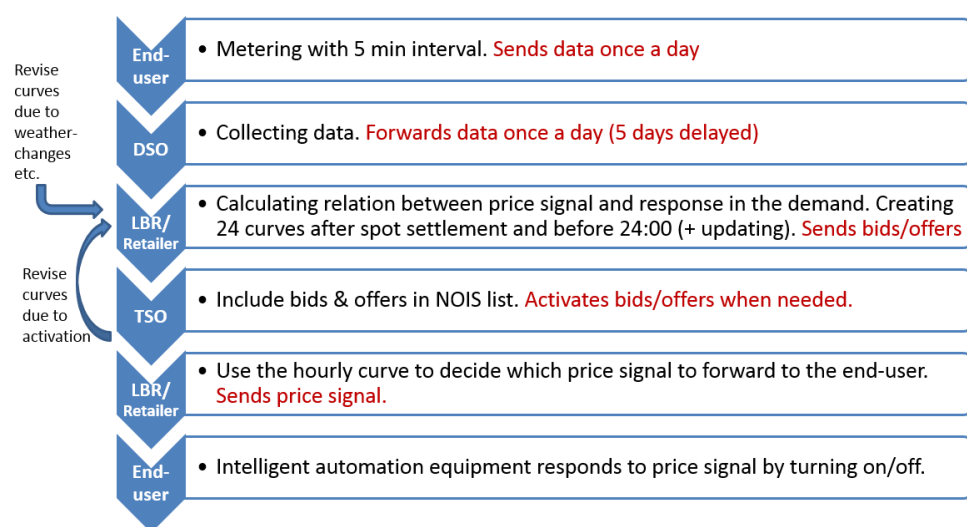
Revise curves due to weather-changes etc.

Revise curves due to activation

End-user

• Metering with 5 min interval. Sends data once a day

DSO

• Collecting data. Forwards data once a day (5 days delayed)

LBR/ Retailer

• Calculating relation between price signal and response in the demand. Creating 24 curves after spot settlement and before 24:00 (+ updating). Sends bids/offers

TSO

• Include bids & offers in NOIS list. Activates bids/offers when needed.

LBR/ Retailer

• Use the hourly curve to decide which price signal to forward to the end-user. Sends price signal.

End-user

• Intelligent automation equipment responds to price signal by turning on/off.